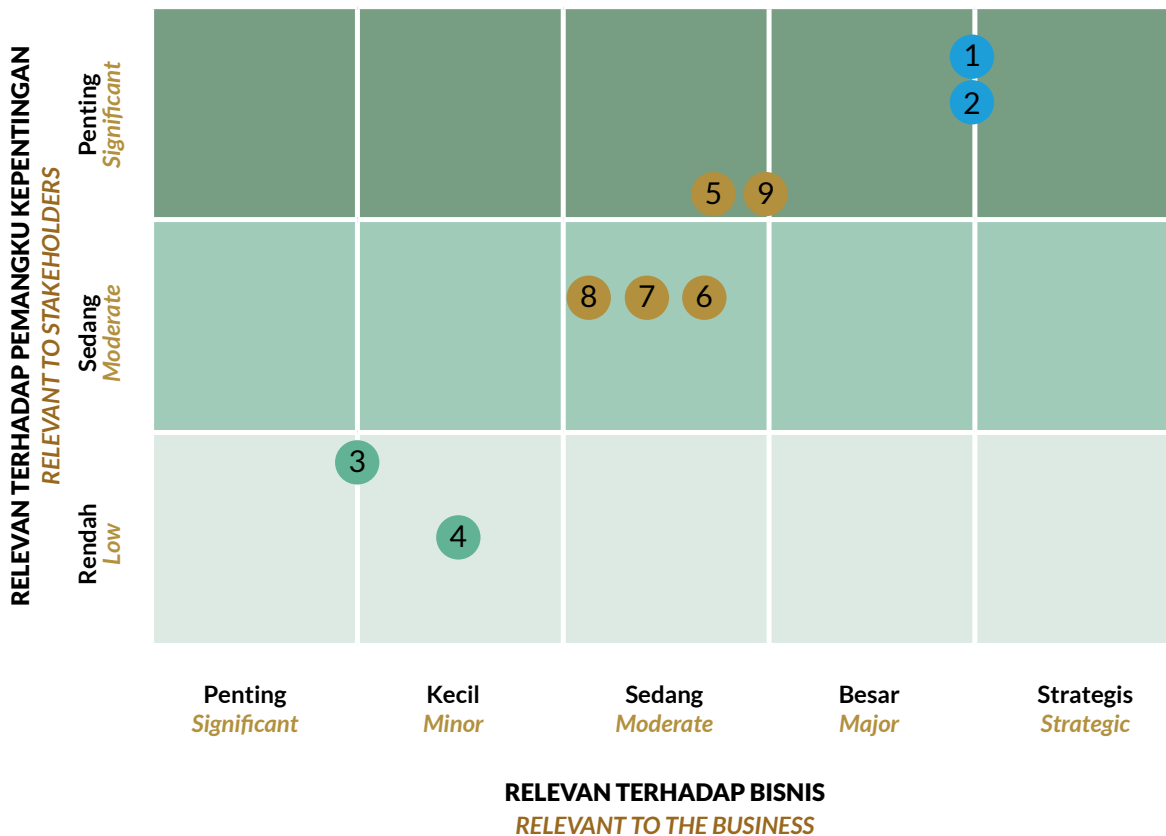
RELEVAN TERHADAP PEMANGKU KEPENTINGAN
RELEVANT TO STAKEHOLDERS

Penting
Significant

Sedang
Moderate

Rendah
Low

1
2
5
9
8
7
6
3
4

Penting
Significant

Kecil
Minor

Sedang
Moderate

Besar
Major

Strategis
Strategic

RELEVAN TERHADAP BISNIS
RELEVANT TO THE BUSINESS